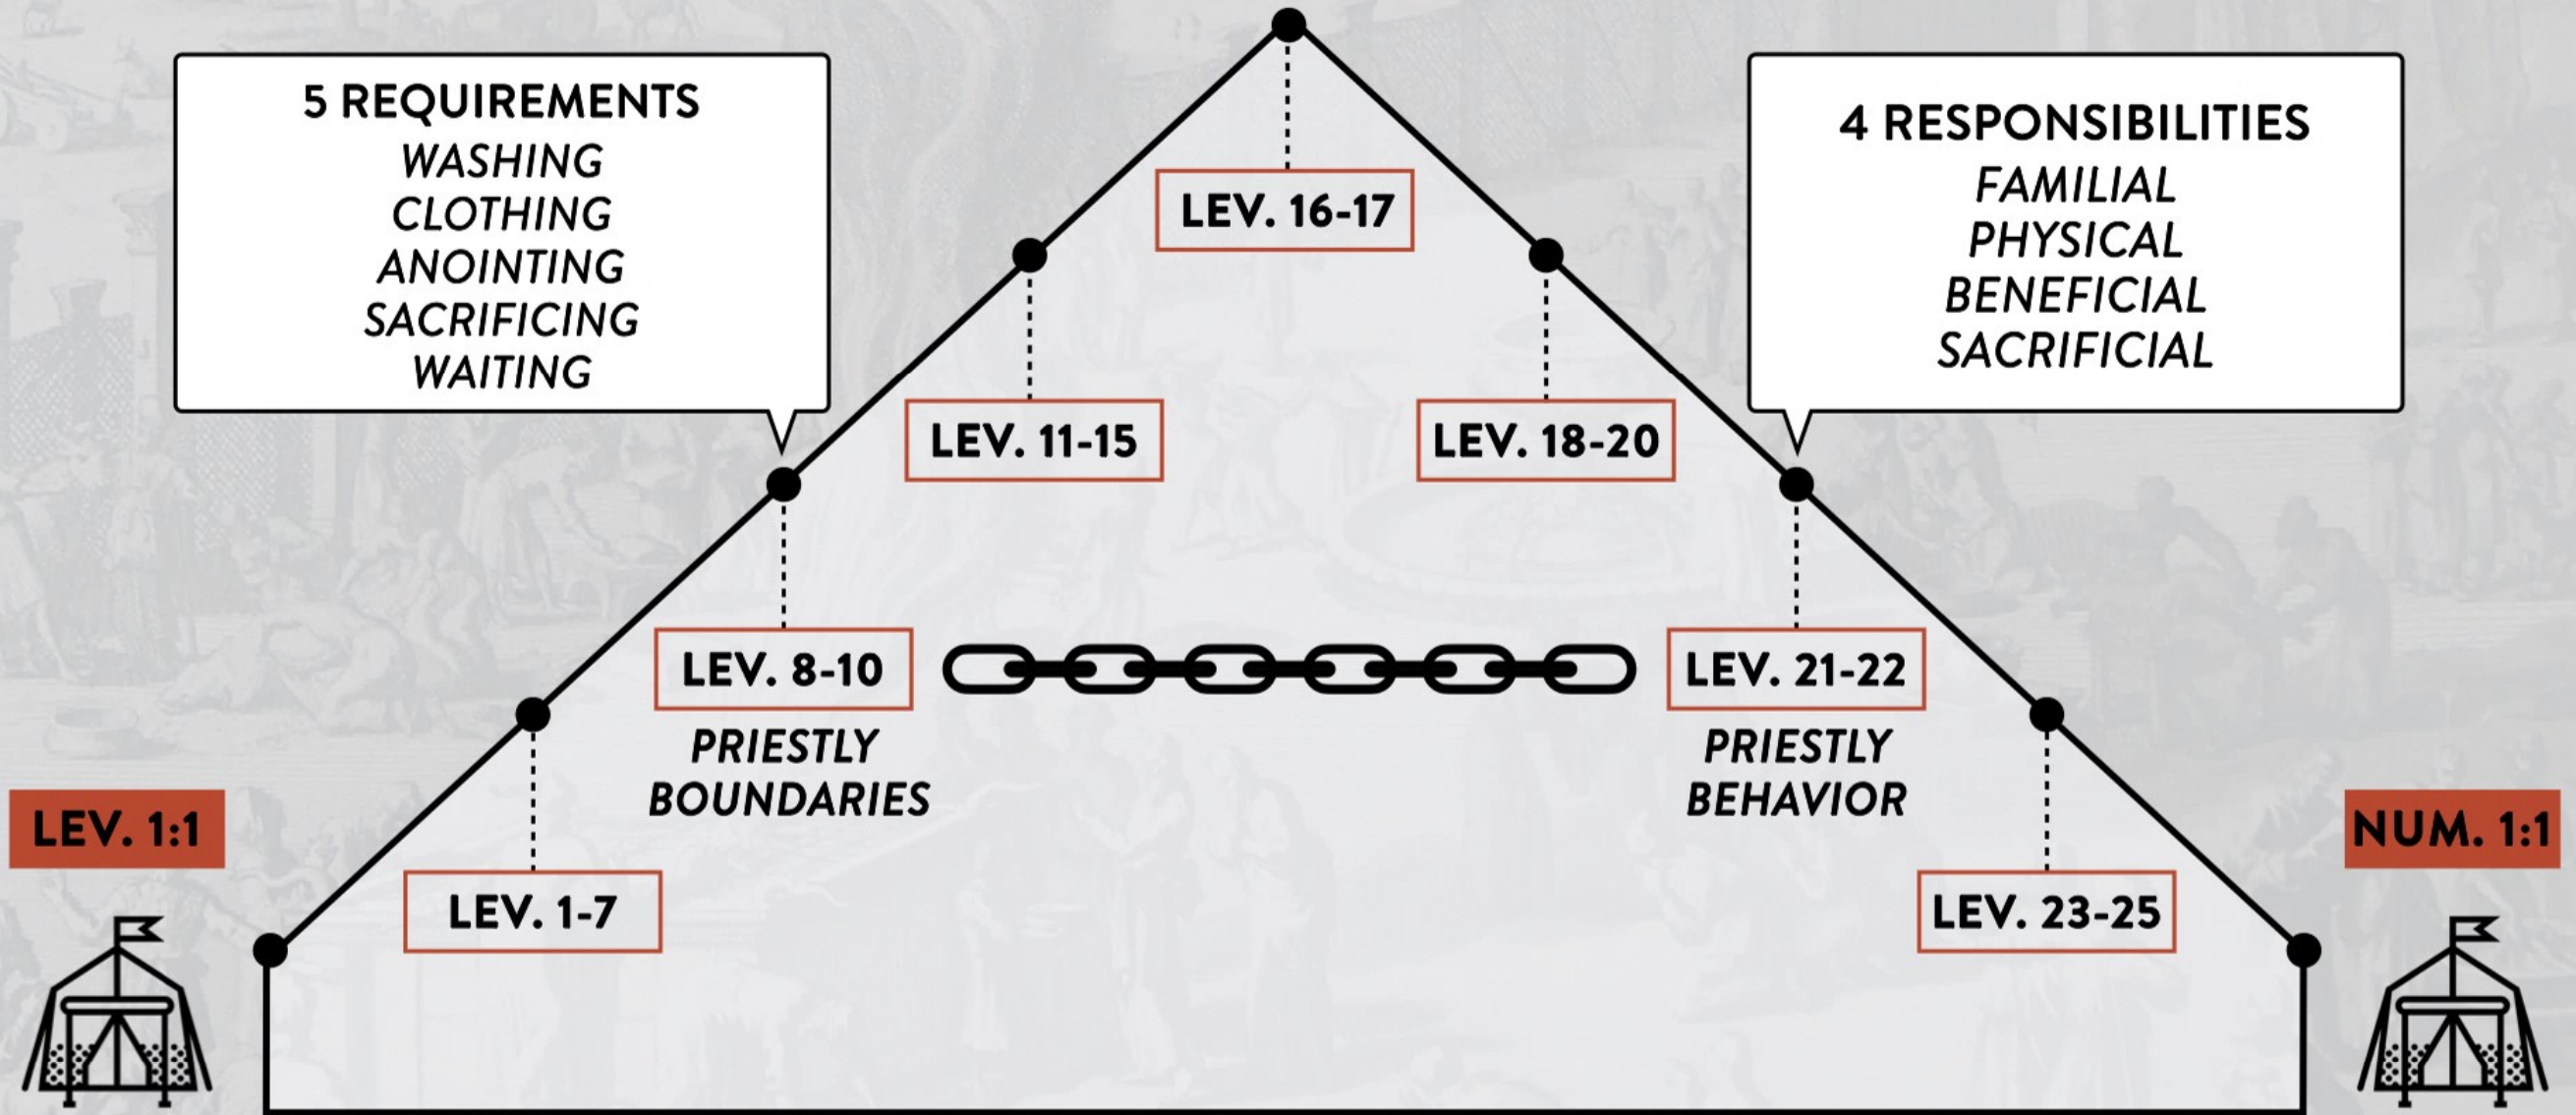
5 REQUIREMENTS
WASHING
CLOTHING
ANOINTING
SACRIFICING
WAITING

LEV. 16-17

4 RESPONSIBILITIES
FAMILIAL
PHYSICAL
BENEFICIAL
SACRIFICIAL

LEV. 11-15

LEV. 18-20

LEV. 8-10
PRIESTLY BOUNDARIES

LEV. 21-22
PRIESTLY BEHAVIOR

LEV. 1:1

LEV. 1-7

LEV. 23-25

NUM. 1:1